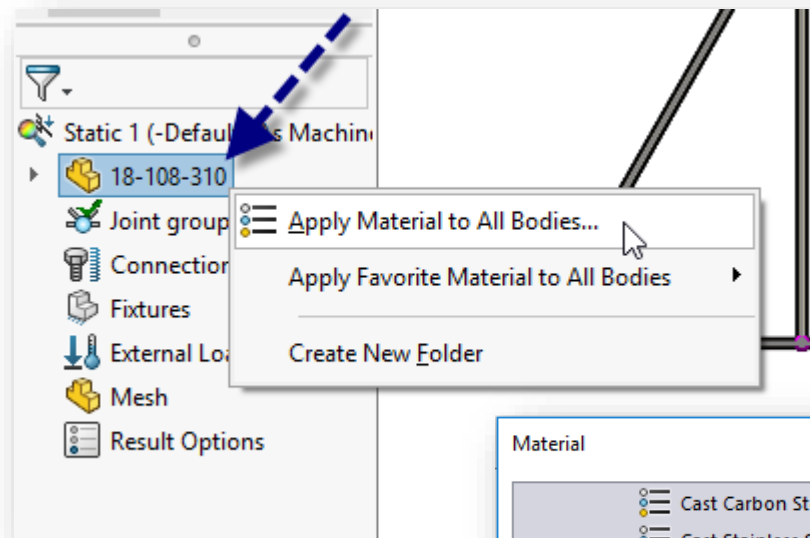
Static 1 (-Defaul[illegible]s Machin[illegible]
18-108-310
Joint group
Connection
Fixtures
External Lo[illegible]
Mesh
Result Options

Apply Material to All Bodies...
Apply Favorite Material to All Bodies
Create New Folder

Material
Cast Carbon St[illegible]
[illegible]